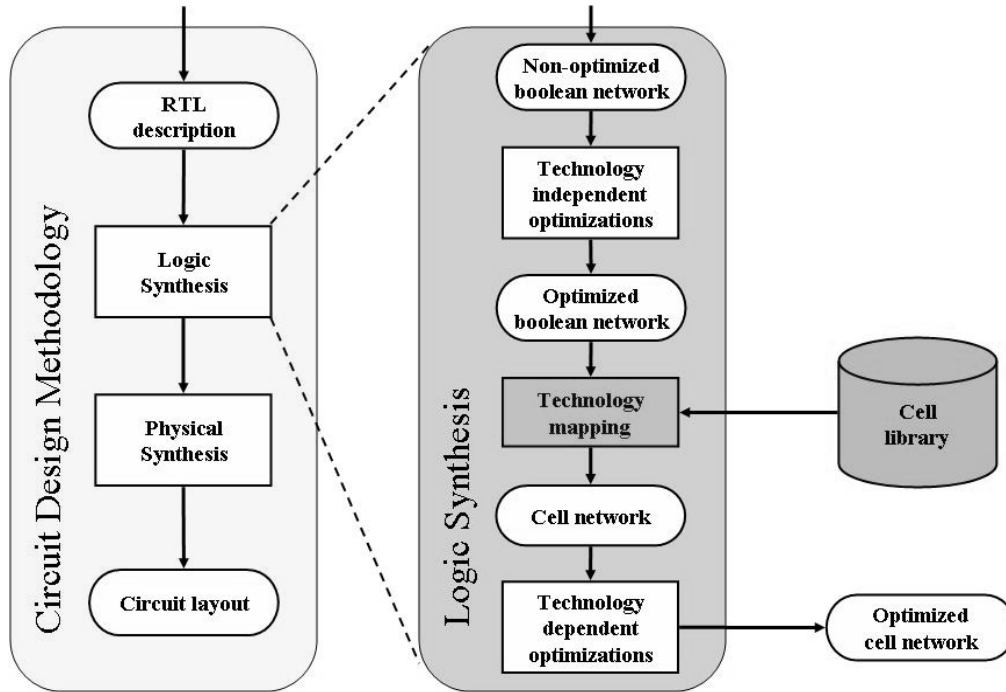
Circuit Design Methodology

RTL description

Logic Synthesis

Physical Synthesis

Circuit layout

Logic Synthesis

Non-optimized boolean network

Technology independent optimizations

Optimized boolean network

Technology mapping

Cell library

Cell network

Technology dependent optimizations

Optimized cell network